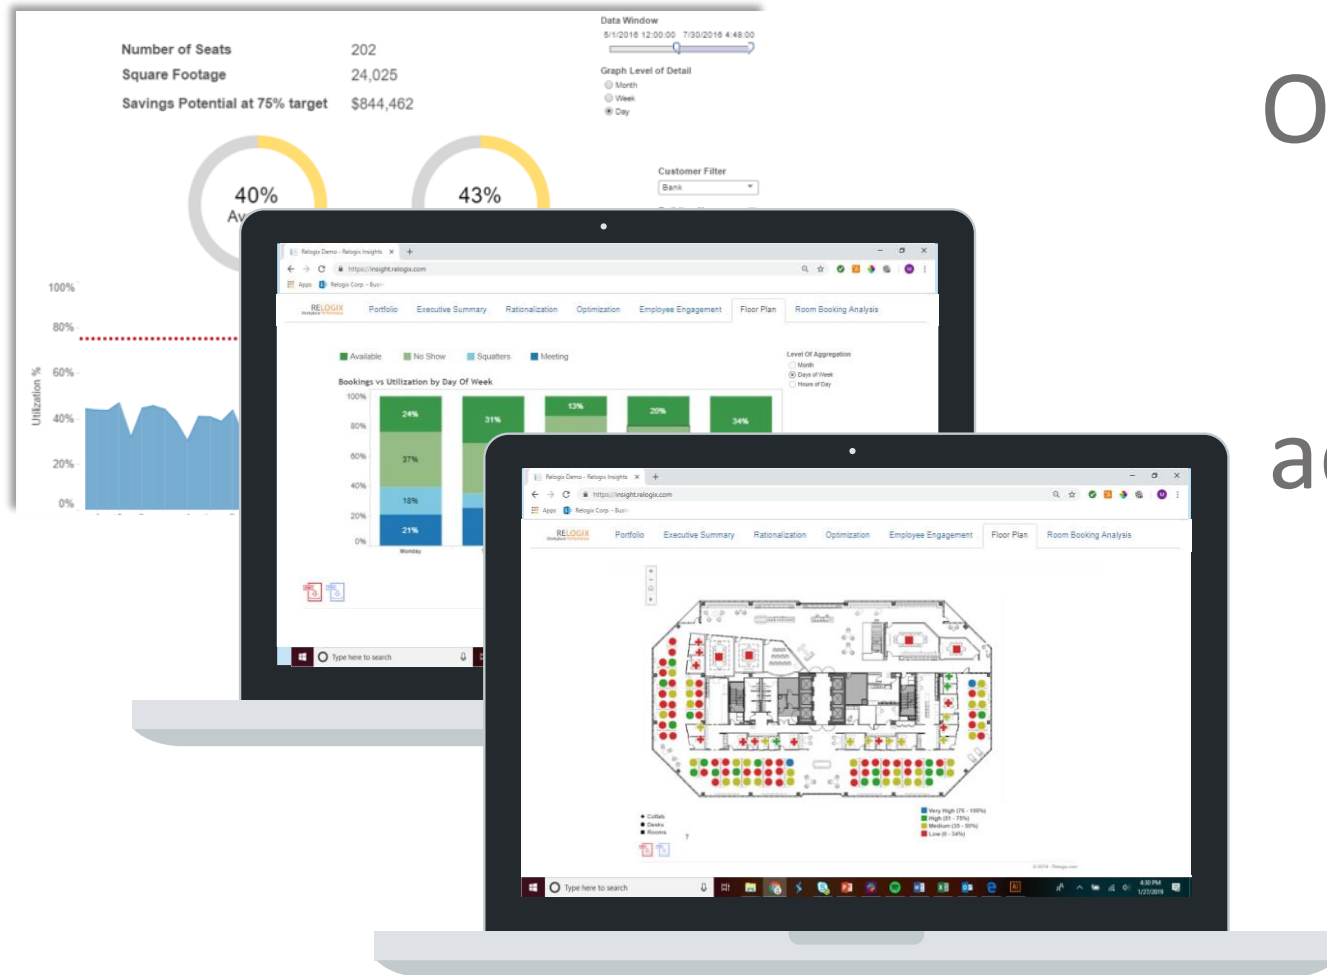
Number of Seats 202
Square Footage 24,025
Savings Potential at 75% target $844,462

Data Window
5/1/2016 12:00:00 7/30/2016 4:48:00

Graph Level of Detail
Month
Week
Day

Customer Filter
Bank

40%
Av
43%

100%
80%
60%
40%
20%
0%
Utilization %

O
a

Relogix Demo - Relogix Insights
https://insight.relogix.com
Apps Relogix Corp. - Busi

RELOGIX
Portfolio Executive Summary Rationalization Optimization Employee Engagement Floor Plan Room Booking Analysis

Available No Show Squatters Meeting

Level Of Aggregation
Month
Days of Week
Hours of Day

Bookings vs Utilization by Day Of Week
100%
80%
60%
40%
20%
0%
24%
37%
18%
21%
31%
13%
20%
34%
Monday

Type here to search

Relogix Demo - Relogix Insights
https://insight.relogix.com
Apps Relogix Corp. - Busi

RELOGIX
Portfolio Executive Summary Rationalization Optimization Employee Engagement Floor Plan Room Booking Analysis

Collab
Desks
Rooms

Very High (76 - 100%)
High (51 - 75%)
Medium (35 - 50%)
Low (0 - 34%)

Type here to search
4:30 PM
1/27/2019